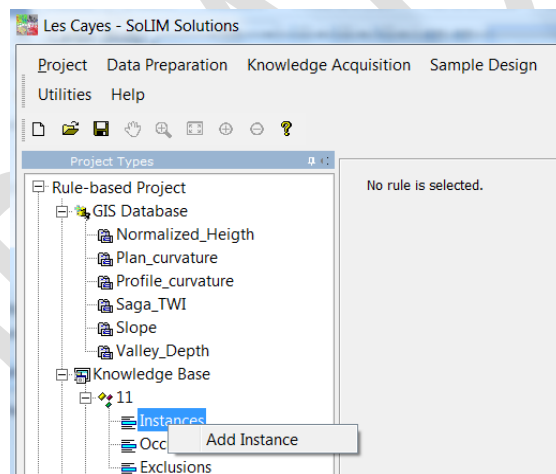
Les Cayes - SoLIM Solutions

Project Data Preparation Knowledge Acquisition Sample Design

Utilities Help

Project Types

Rule-based Project
GIS Database
Normalized_Heigth
Plan_curvature
Profile_curvature
Saga_TWI
Slope
Valley_Depth
Knowledge Base
11
Instances
Occ
Exclusions

Add Instance

No rule is selected.